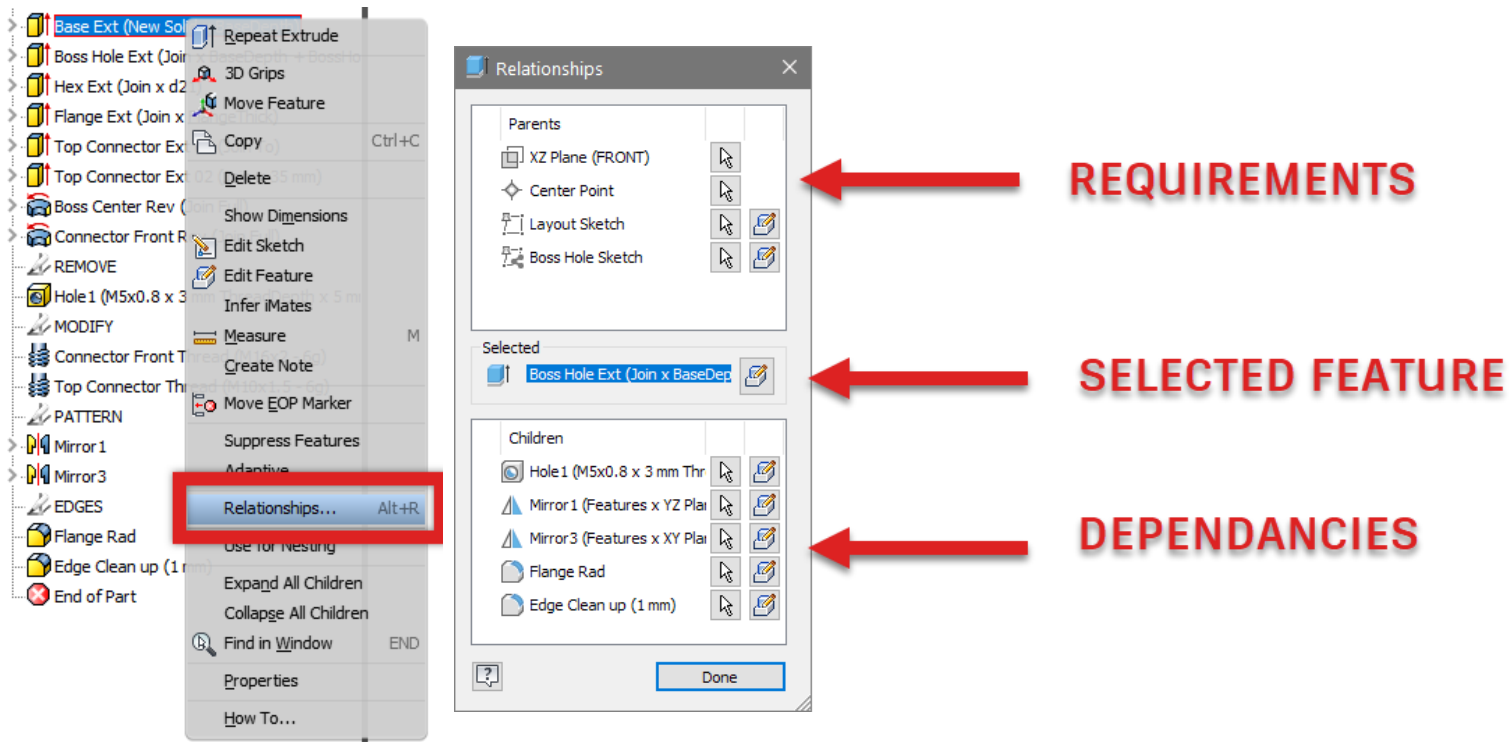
Base Ext (New Sol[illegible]
Boss Hole Ext (Joi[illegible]
Hex Ext (Join x d2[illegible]
Flange Ext (Join x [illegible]
Top Connector Ext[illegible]
Top Connector Ext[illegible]
Boss Center Rev ([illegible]
Connector Front R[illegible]
REMOVE
Hole1 (M5x0.8 x 3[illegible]
MODIFY
Connector Front T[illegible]
Top Connector Th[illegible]
PATTERN
Mirror1
Mirror3
EDGES
Flange Rad
Edge Clean up (1 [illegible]
End of Part

Repeat Extrude
3D Grips
Move Feature
Copy Ctrl+C
Delete
Show Dimensions
Edit Sketch
Edit Feature
Infer iMates
Measure M
Create Note
Move EOP Marker
Suppress Features
Adaptive
Relationships... Alt+R
Use for Nesting
Expand All Children
Collapse All Children
Find in Window END
Properties
How To...

Relationships

Parents
XZ Plane (FRONT)
Center Point
Layout Sketch
Boss Hole Sketch

Selected
Boss Hole Ext (Join x BaseDep

Children
Hole1 (M5x0.8 x 3 mm Thr
Mirror1 (Features x YZ Pla
Mirror3 (Features x XY Pla
Flange Rad
Edge Clean up (1 mm)

Done

REQUIREMENTS
SELECTED FEATURE
DEPENDANCIES